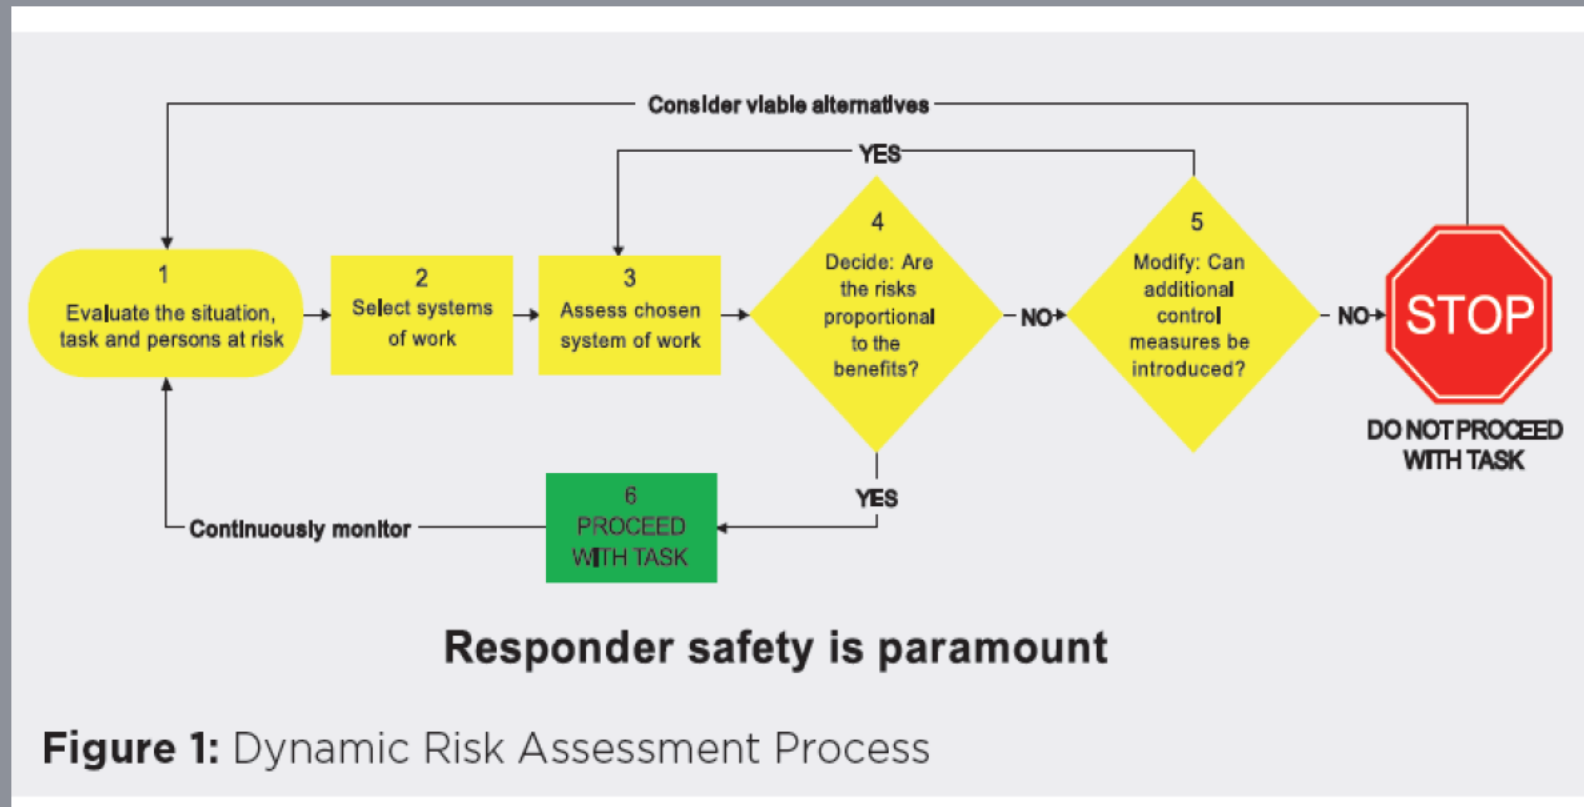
Consider viable alternatives

YES

1
Evaluate the situation, task and persons at risk

2
Select systems of work

3
Assess chosen system of work

4
Decide: Are the risks proportional to the benefits?

NO

5
Modify: Can additional control measures be introduced?

NO

STOP

DO NOT PROCEED WITH TASK

YES

6
PROCEED WITH TASK

Continuously monitor

Responder safety is paramount

Figure 1: Dynamic Risk Assessment Process